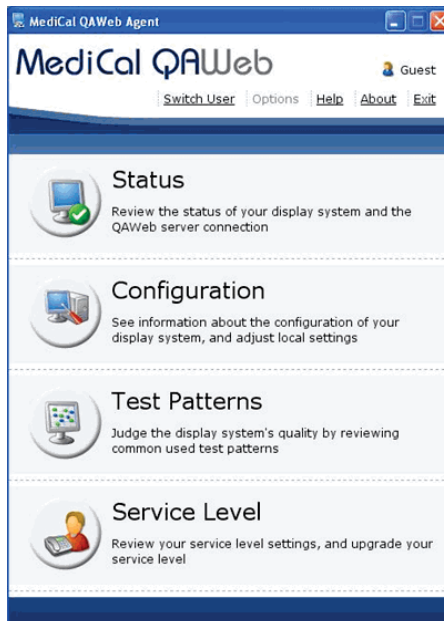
MediCal QAWeb Agent

MediCal QAWeb

Guest

Switch User Options Help About Exit

Status

Review the status of your display system and the QAWeb server connection

Configuration

See information about the configuration of your display system, and adjust local settings

Test Patterns

Judge the display system's quality by reviewing common used test patterns

Service Level

Review your service level settings, and upgrade your service level